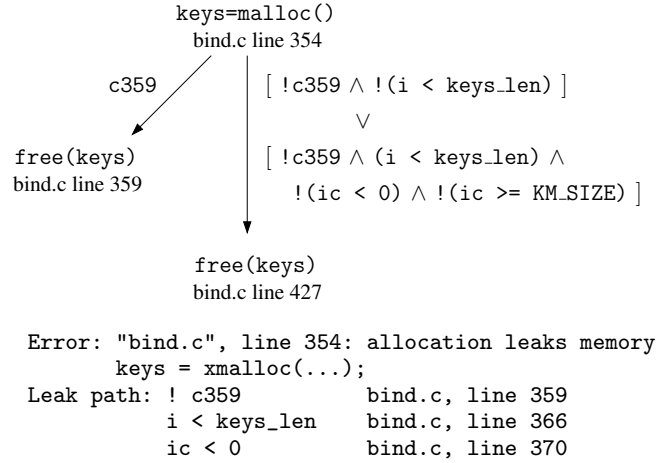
keys=malloc()
bind.c line 354

c359

free(keys)
bind.c line 359

$[$ !c359 $\wedge$ !(i < keys_len) $]$
$\vee$
$[$ !c359 $\wedge$ (i < keys_len) $\wedge$ !(ic < 0) $\wedge$ !(ic >= KM_SIZE) $]$

free(keys)
bind.c line 427

Error: "bind.c", line 354: allocation leaks memory
keys = xmalloc(...);
Leak path: ! c359 bind.c, line 359
i < keys_len bind.c, line 366
ic < 0 bind.c, line 370